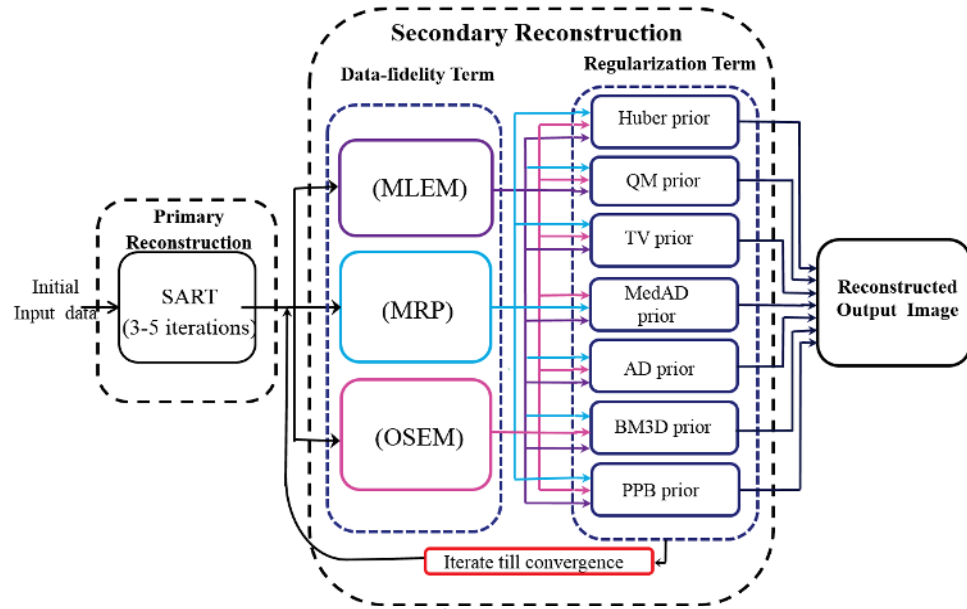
Secondary Reconstruction

Data-fidelity Term

Regularization Term

Primary Reconstruction

Initial Input data

SART (3-5 iterations)

(MLEM)

(MRP)

(OSEM)

Huber prior

QM prior

TV prior

MedAD prior

AD prior

BM3D prior

PPB prior

Reconstructed Output Image

Iterate till convergence